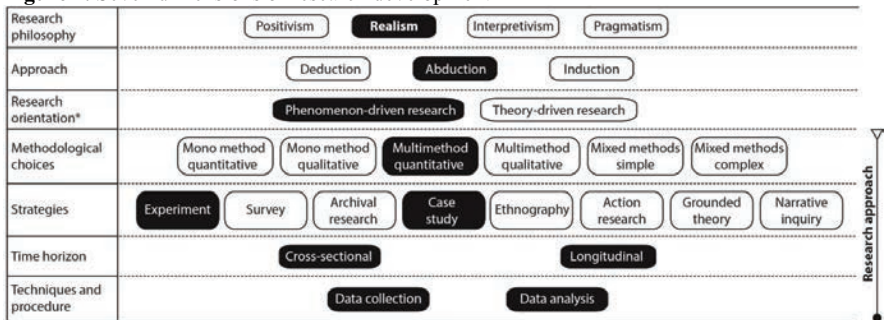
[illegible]

| | |
|---|---|
| Research philosophy | Positivism · Realism · Interpretivism · Pragmatism |
| Approach | Deduction · Abduction · Induction |
| Research orientation* | Phenomenon-driven research · Theory-driven research |
| Methodological choices | Mono method quantitative · Mono method qualitative · Multimethod quantitative · Multimethod qualitative · Mixed methods simple · Mixed methods complex |
| Strategies | Experiment · Survey · Archival research · Case study · Ethnography · Action research · Grounded theory · Narrative inquiry |
| Time horizon | Cross-sectional · Longitudinal |
| Techniques and procedure | Data collection · Data analysis |

Research approach